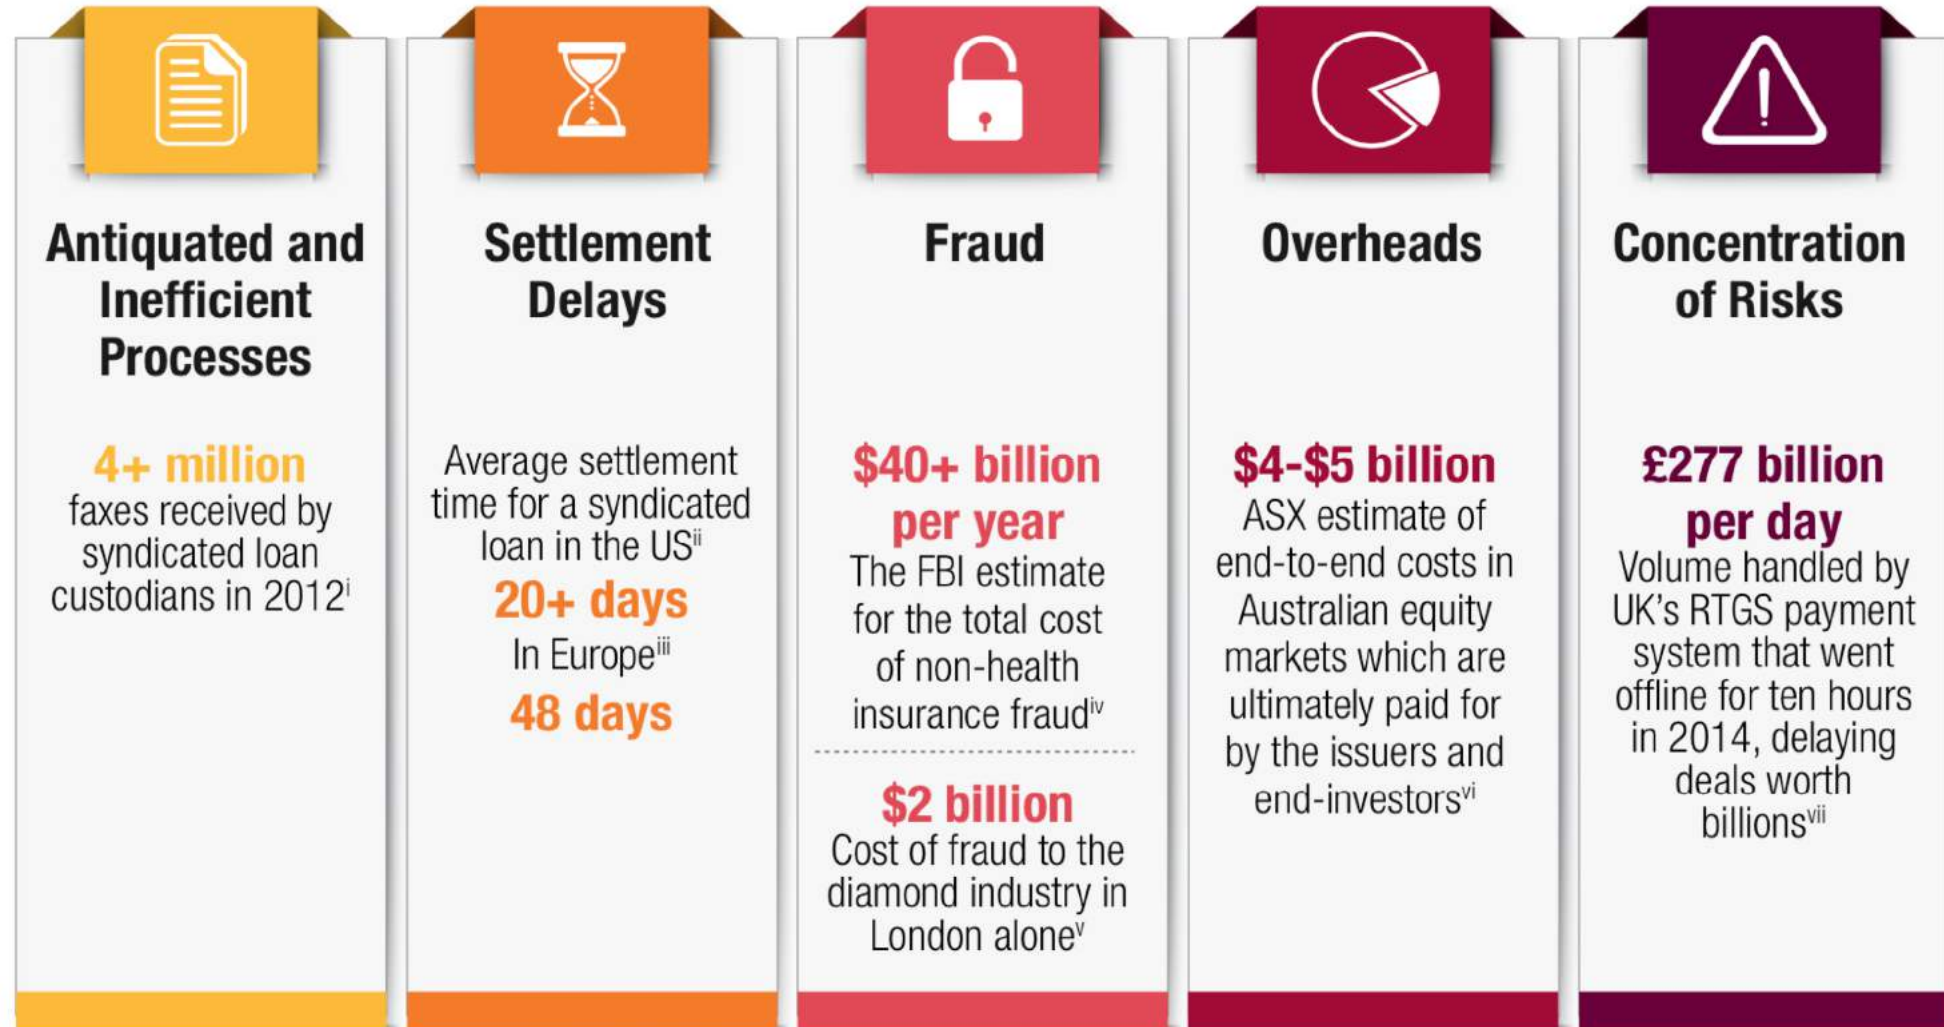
Antiquated and Inefficient Processes

4+ million
faxes received by syndicated loan custodians in 2012$^{i}$

Settlement Delays

Average settlement time for a syndicated loan in the US$^{ii}$
20+ days
In Europe$^{iii}$
48 days

Fraud

$40+ billion per year
The FBI estimate for the total cost of non-health insurance fraud$^{iv}$

$2 billion
Cost of fraud to the diamond industry in London alone$^{v}$

Overheads

$4-$5 billion
ASX estimate of end-to-end costs in Australian equity markets which are ultimately paid for by the issuers and end-investors$^{vi}$

Concentration of Risks

£277 billion per day
Volume handled by UK's RTGS payment system that went offline for ten hours in 2014, delaying deals worth billions$^{vii}$